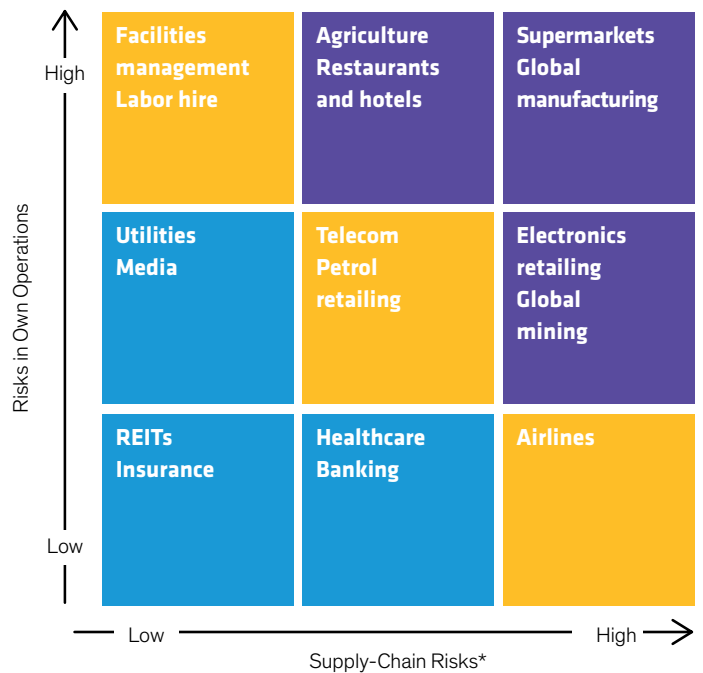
High

Risks in Own Operations

Low

Facilities management Labor hire

Agriculture Restaurants and hotels

Supermarkets Global manufacturing

Utilities Media

Telecom Petrol retailing

Electronics retailing Global mining

REITs Insurance

Healthcare Banking

Airlines

Low

High

Supply-Chain Risks*